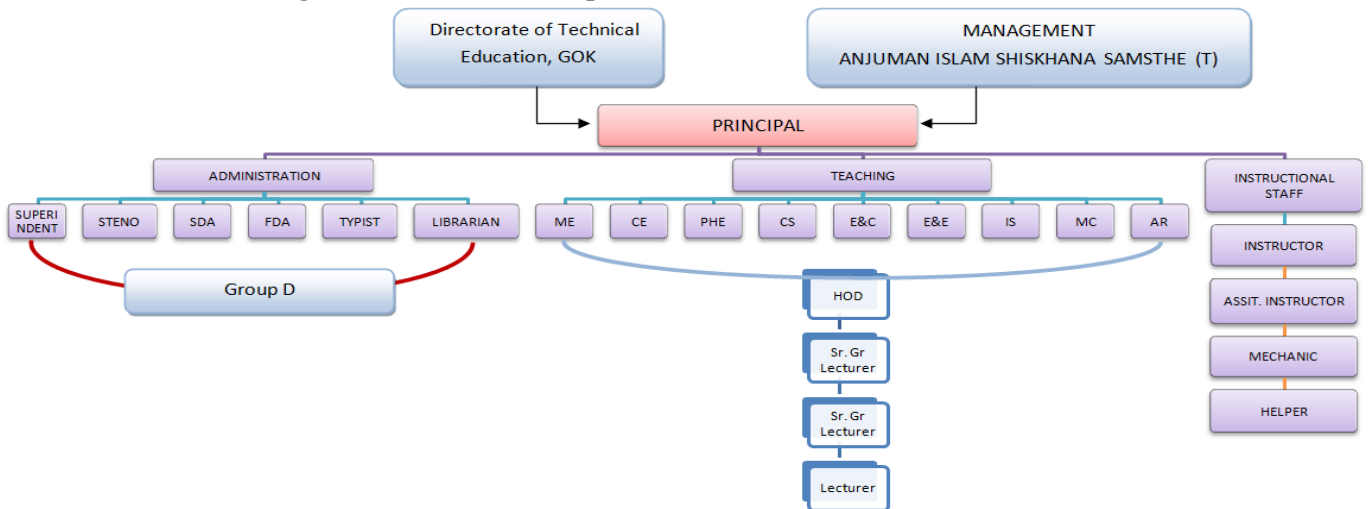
Directorate of Technical Education, GOK

MANAGEMENT
ANJUMAN ISLAM SHISKHANA SAMSTHE (T)

PRINCIPAL

ADMINISTRATION

SUPERI NDENT

STENO

SDA

FDA

TYPIST

LIBRARIAN

Group D

TEACHING

ME

CE

PHE

CS

E&C

E&E

IS

MC

AR

HOD

Sr. Gr Lecturer

Sr. Gr Lecturer

Lecturer

INSTRUCTIONAL STAFF

INSTRUCTOR

ASSIT. INSTRUCTOR

MECHANIC

HELPER